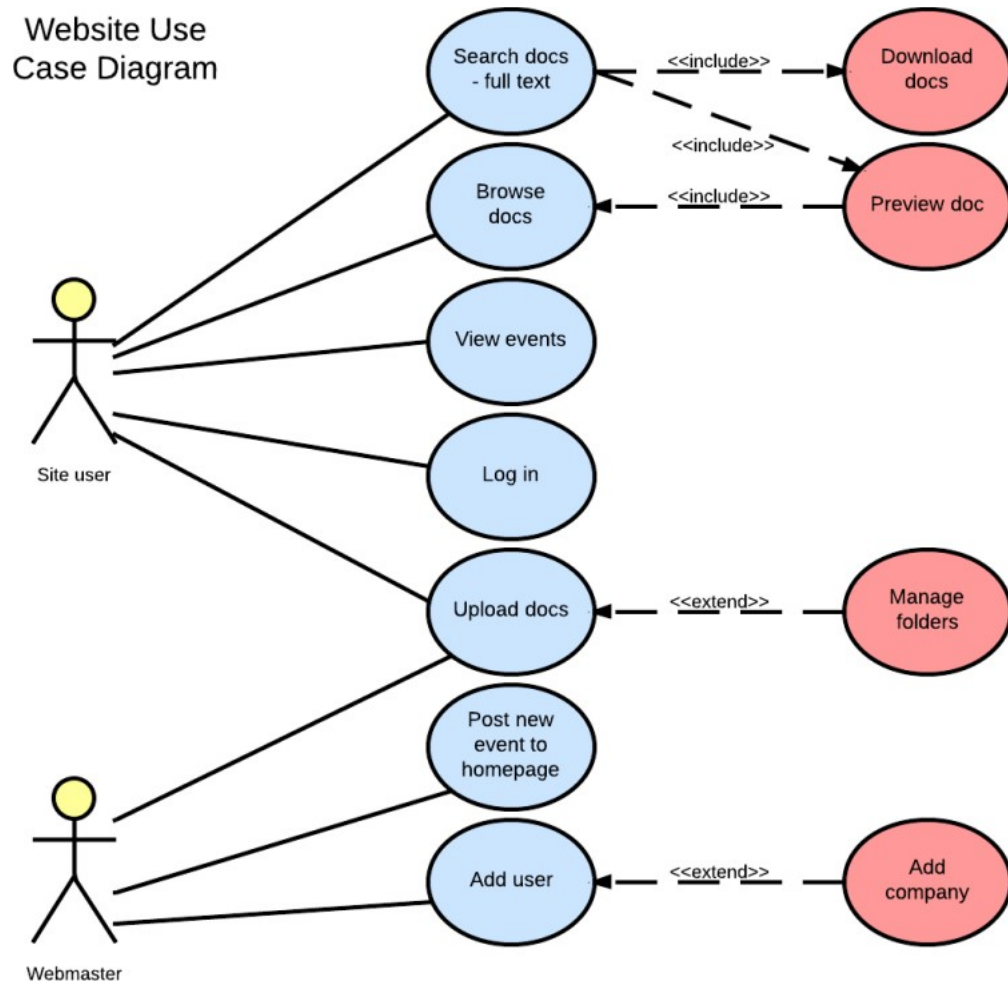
Website Use Case Diagram

Search docs - full text

<<include>>

Download docs

<<include>>

Browse docs

<<include>>

Preview doc

View events

Site user

Log in

Upload docs

<<extend>>

Manage folders

Post new event to homepage

Add user

<<extend>>

Add company

Webmaster